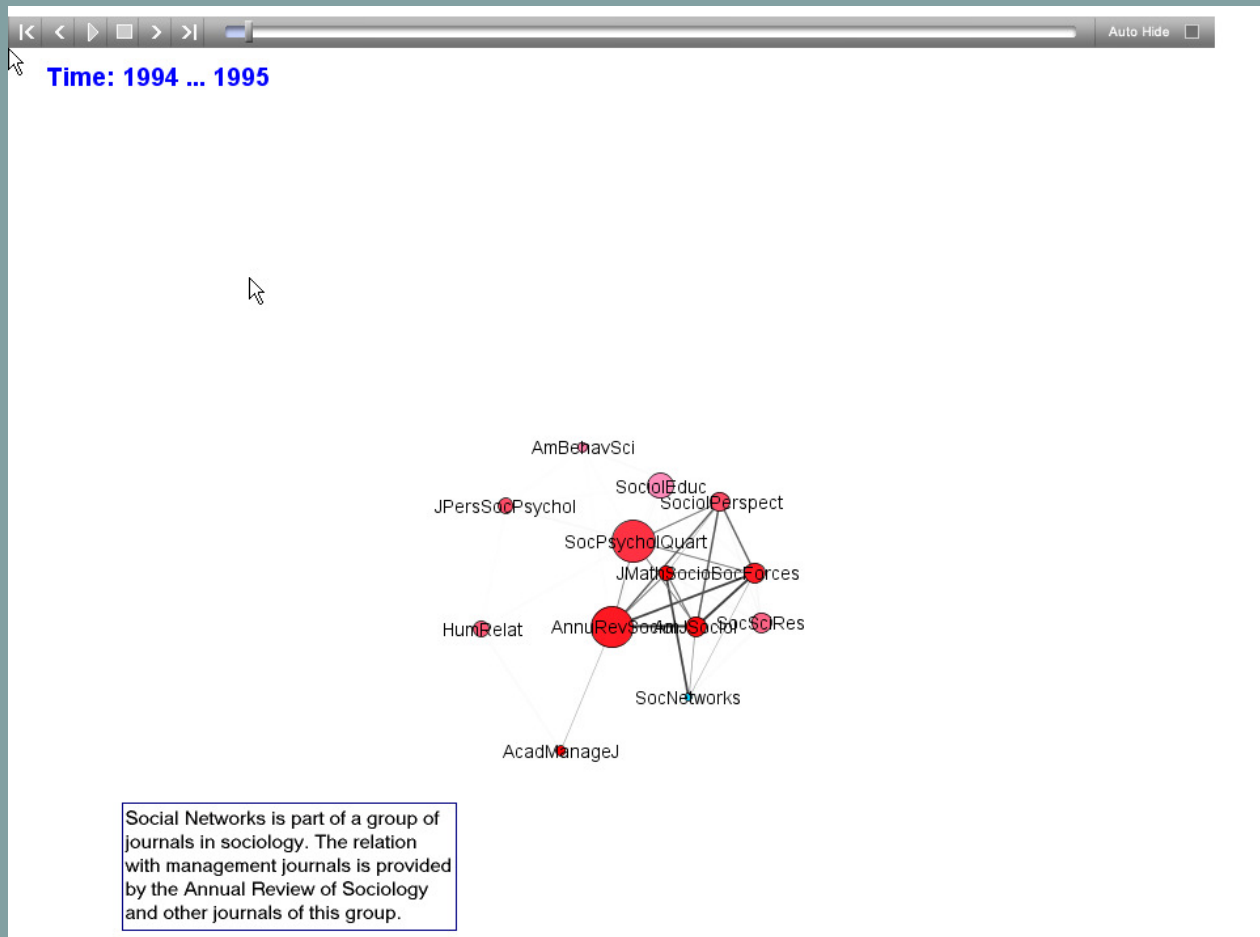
Auto Hide

Time: 1994 ... 1995

AmBehavSci

SociolEduc

SociolPerspect

JPersSocPsychol

SocPsycholQuart

JMathSocio

SocForces

HumRelat

AnnuRevSociol

AmJSociol

SocSciRes

SocNetworks

AcadManageJ

Social Networks is part of a group of journals in sociology. The relation with management journals is provided by the Annual Review of Sociology and other journals of this group.